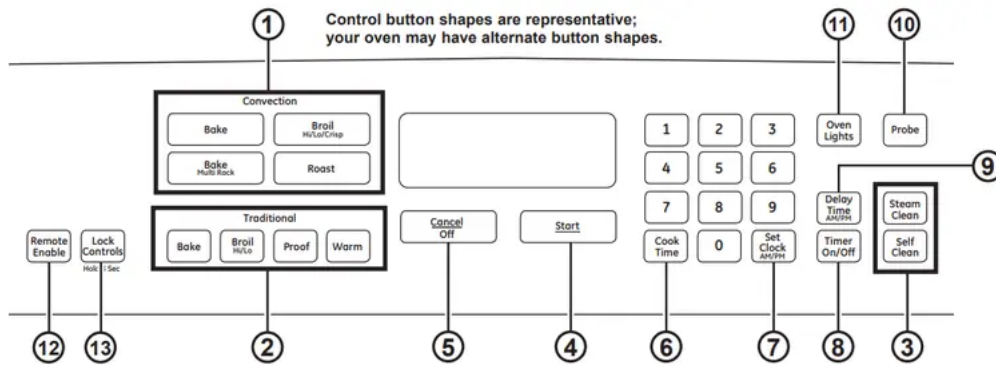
Control button shapes are representative; your oven may have alternate button shapes.

1

11

10

Convection

Bake

Broil
Hi/Lo/Crisp

Bake
Multi Rack

Roast

Oven Lights

Probe

1 2 3
4 5 6
7 8 9

9

Traditional

Bake

Broil
Hi/Lo

Proof

Warm

Cancel
Off

Start

Delay Time
AM/PM

Steam Clean

Remote Enable

Lock Controls
Hold 3 Sec

Cook Time

0

Set Clock
AM/PM

Timer On/Off

Self Clean

12

13

2

5

4

6

7

8

3